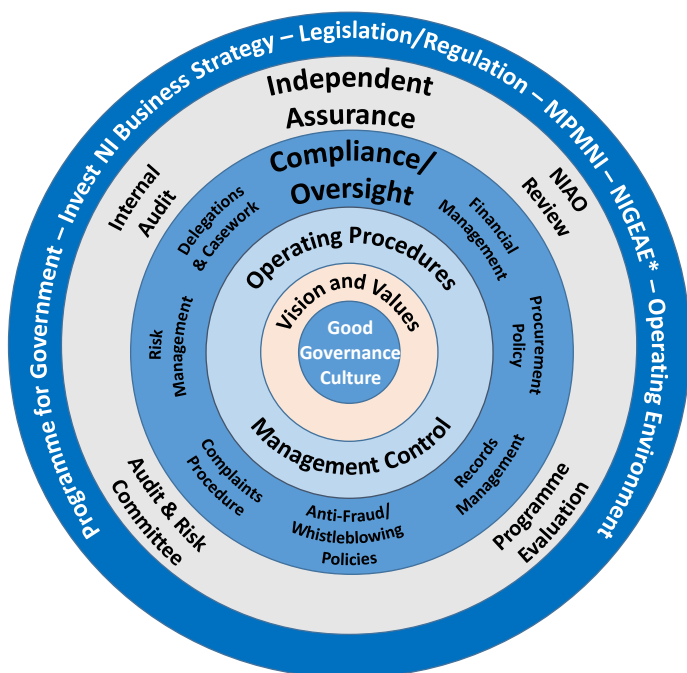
Programme for Government – Invest NI Business Strategy – Legislation/Regulation – MPMNI – NIGEAE* – Operating Environment

Independent Assurance

Internal Audit

NIAO Review

Audit & Risk Committee

Programme Evaluation

Compliance/ Oversight

Delegations & Casework

Financial Management

Risk Management

Procurement Policy

Complaints Procedure

Records Management

Anti-Fraud/ Whistleblowing Policies

Operating Procedures

Management Control

Vision and Values

Good Governance Culture